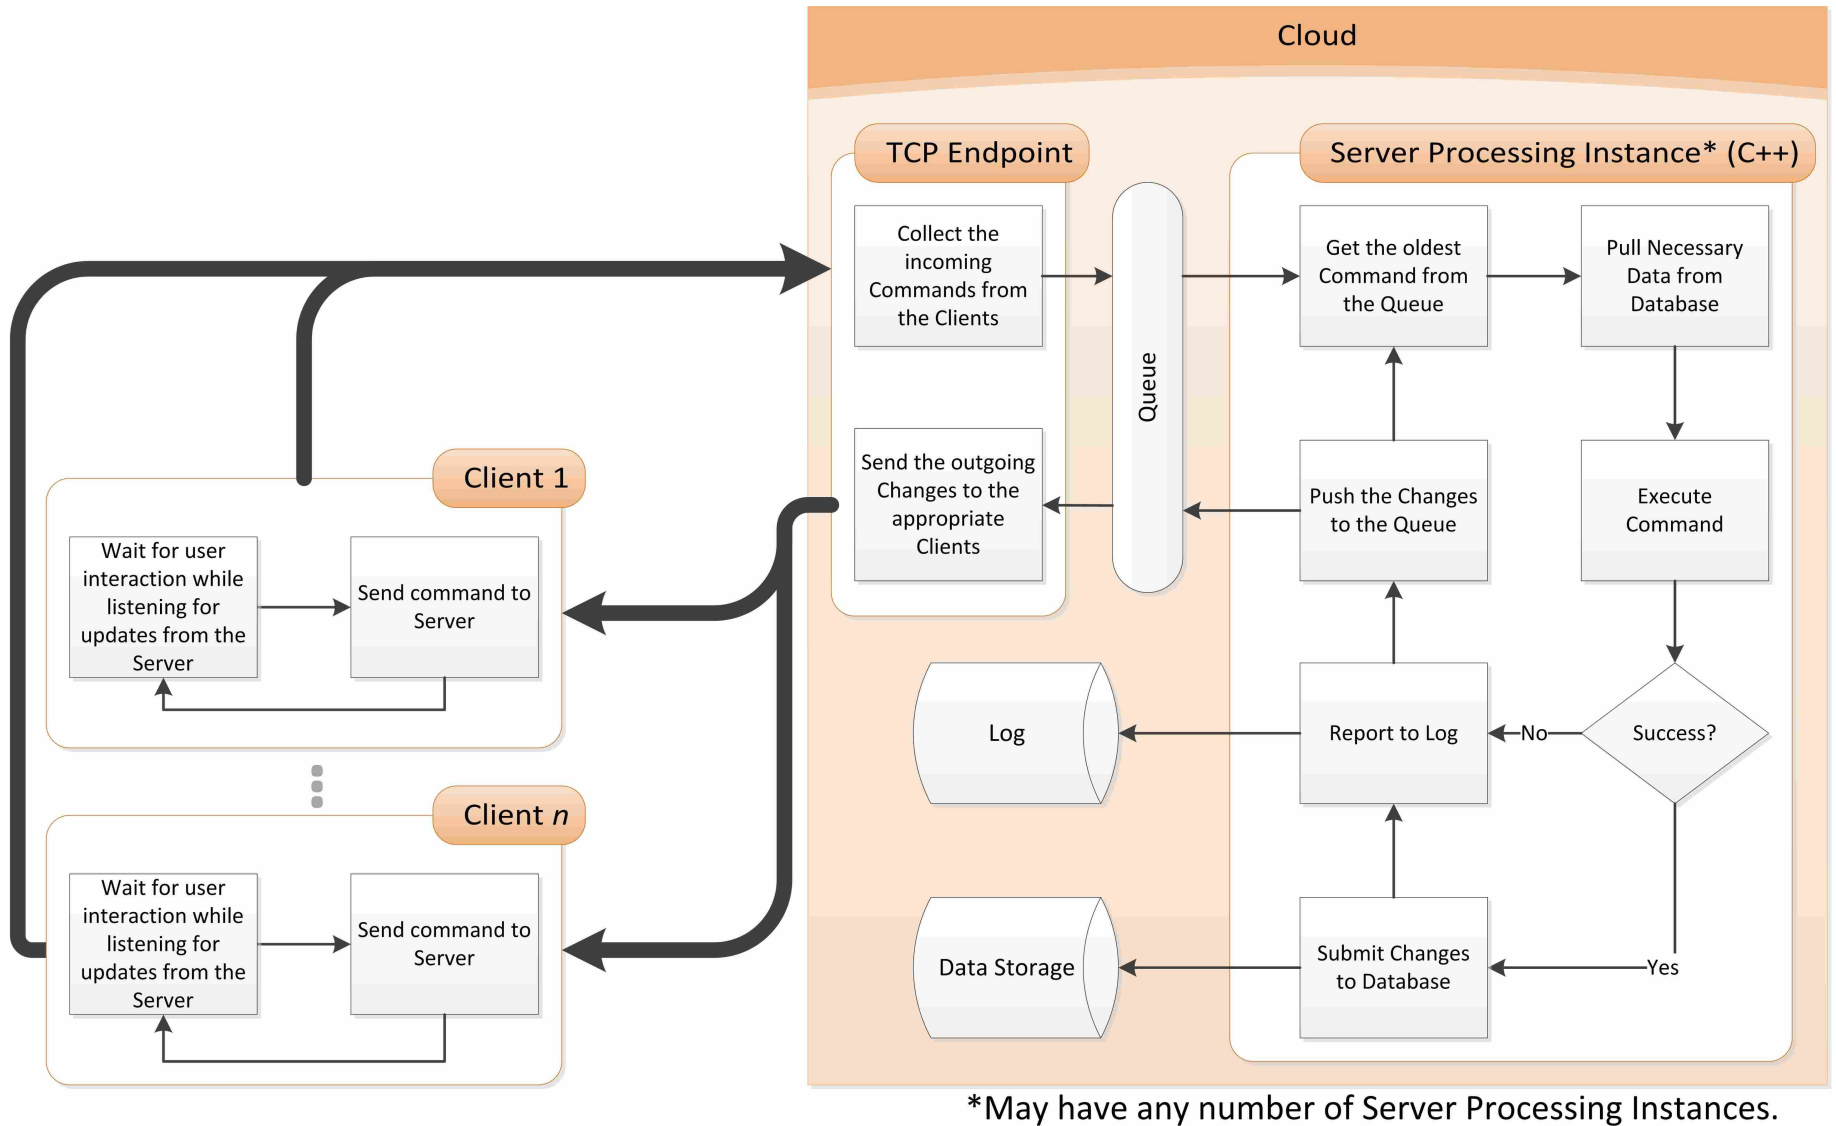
Cloud

TCP Endpoint

Collect the incoming Commands from the Clients

Send the outgoing Changes to the appropriate Clients

Queue

Server Processing Instance* (C++)

Get the oldest Command from the Queue

Pull Necessary Data from Database

Push the Changes to the Queue

Execute Command

Log

Report to Log

No

Success?

Data Storage

Submit Changes to Database

Yes

Client 1

Wait for user interaction while listening for updates from the Server

Send command to Server

Client $n$

Wait for user interaction while listening for updates from the Server

Send command to Server

*May have any number of Server Processing Instances.